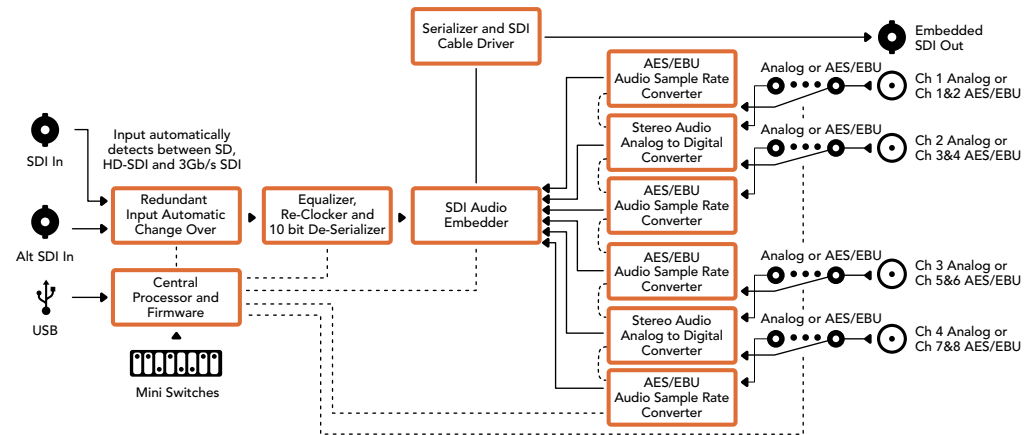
Serializer and SDI Cable Driver

Embedded SDI Out

AES/EBU Audio Sample Rate Converter

Analog or AES/EBU

Ch 1 Analog or Ch 1&2 AES/EBU

SDI In

Input automatically detects between SD, HD-SDI and 3Gb/s SDI

Stereo Audio Analog to Digital Converter

Analog or AES/EBU

Ch 2 Analog or Ch 3&4 AES/EBU

AES/EBU Audio Sample Rate Converter

Redundant Input Automatic Change Over

Equalizer, Re-Clocker and 10 bit De-Serializer

SDI Audio Embedder

Alt SDI In

AES/EBU Audio Sample Rate Converter

Analog or AES/EBU

Ch 3 Analog or Ch 5&6 AES/EBU

USB

Central Processor and Firmware

Stereo Audio Analog to Digital Converter

Analog or AES/EBU

Ch 4 Analog or Ch 7&8 AES/EBU

Mini Switches

AES/EBU Audio Sample Rate Converter